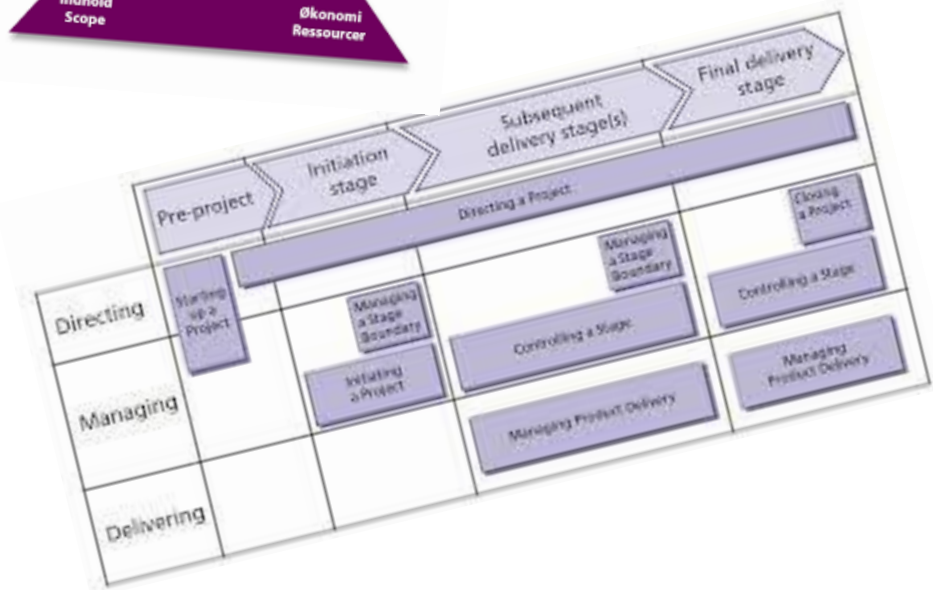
Indhold
Scope

Økonomi
Ressourcer

Pre-project

Initiation stage

Subsequent delivery stage(s)

Final delivery stage

Directing a Project

Closing a Project

Managing a Stage Boundary

Starting up a Project

Managing a Stage Boundary

Controlling a Stage

Controlling a Stage

Directing

Initiating a Project

Managing Product Delivery

Managing

Managing Product Delivery

Delivering